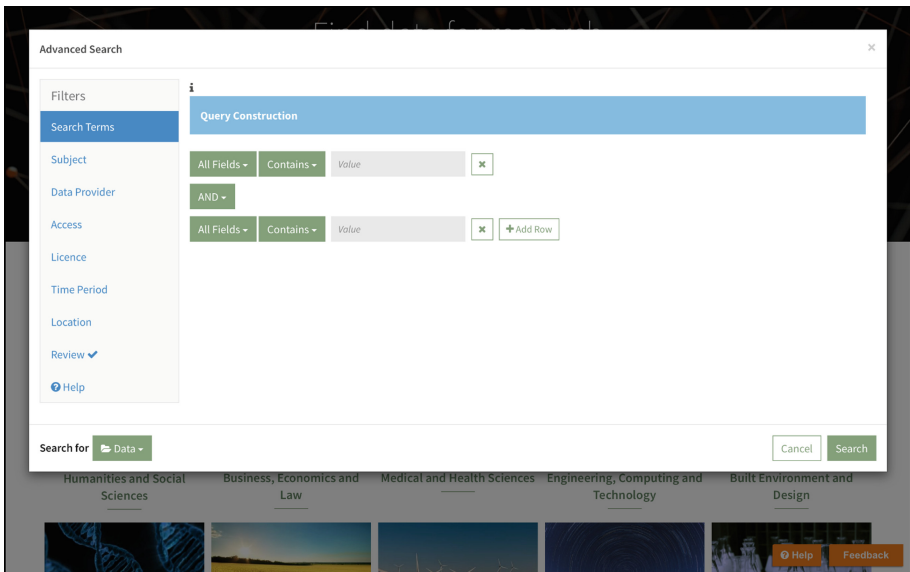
Find data for research

Advanced Search

×

Filters
Search Terms
Subject
Data Provider
Access
Licence
Time Period
Location
Review ✔
Help

i

Query Construction

All Fields ▾ Contains ▾ Value ×

AND ▾

All Fields ▾ Contains ▾ Value × + Add Row

Search for Data ▾

Cancel Search

Humanities and Social Sciences

Business, Economics and Law

Medical and Health Sciences

Engineering, Computing and Technology

Built Environment and Design

Help Feedback